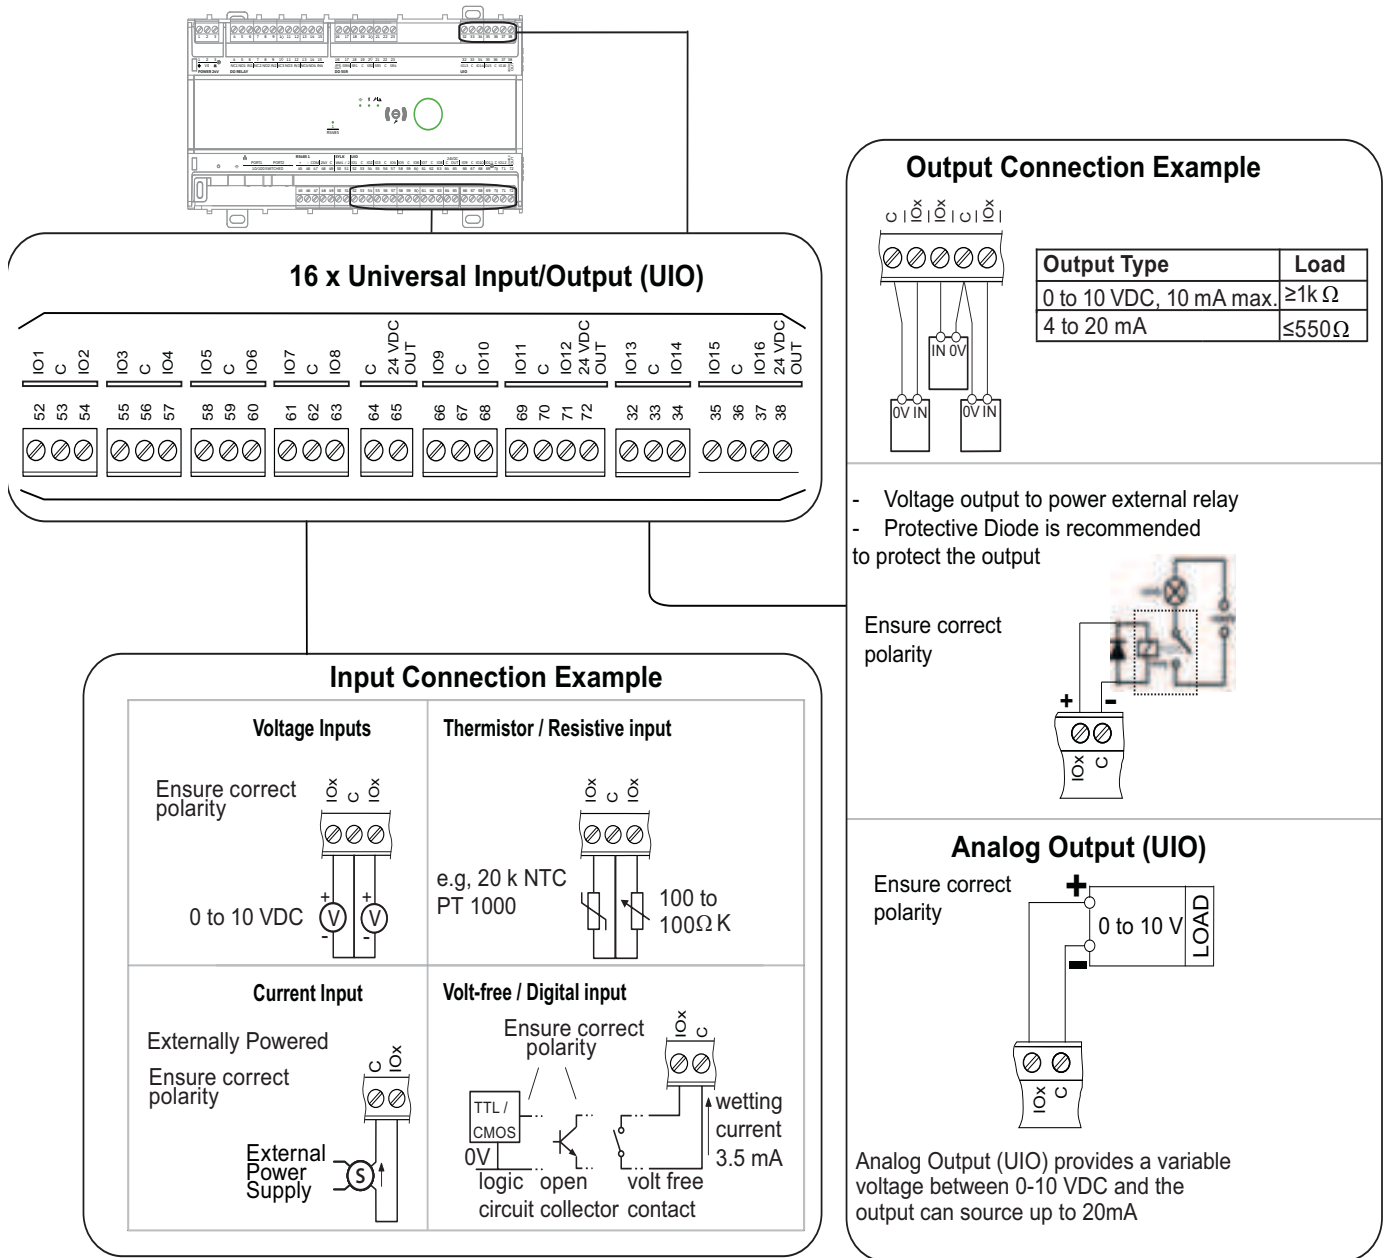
16 x Universal Input/Output (UIO)

| IO1 | C | IO2 | IO3 | C | IO4 | IO5 | C | IO6 | IO7 | C | IO8 | C | 24 VDC OUT | IO9 | C | IO10 | IO11 | C | IO12 | 24 VDC OUT | IO13 | C | IO14 | IO15 | C | IO16 | 24 VDC OUT |
|---|---|---|---|---|---|---|---|---|---|---|---|---|---|---|---|---|---|---|---|---|---|---|---|---|---|---|---|
| 52 | 53 | 54 | 55 | 56 | 57 | 58 | 59 | 60 | 61 | 62 | 63 | 64 | 65 | 66 | 67 | 68 | 69 | 70 | 71 | 72 | 32 | 33 | 34 | 35 | 36 | 37 | 38 |

Output Connection Example

C IOx IOx C IOx

IN 0V

0V IN 0V IN

| Output Type | Load |
|---|---|
| 0 to 10 VDC, 10 mA max. | ≥1k $\Omega$ |
| 4 to 20 mA | ≤550$\Omega$ |

- Voltage output to power external relay
- Protective Diode is recommended to protect the output

Ensure correct polarity

+ -

IOx C

Analog Output (UIO)

Ensure correct polarity

+

0 to 10 V

LOAD

-

IOx C

Analog Output (UIO) provides a variable voltage between 0-10 VDC and the output can source up to 20mA

Input Connection Example

Voltage Inputs

Ensure correct polarity

IOx C IOx

0 to 10 VDC

Thermistor / Resistive input

IOx C IOx

e.g, 20 k NTC PT 1000

100 to 100$\Omega$ K

Current Input

Externally Powered

Ensure correct polarity

C IOx

External Power Supply

Volt-free / Digital input

Ensure correct polarity

IOx C

TTL / CMOS

0V

logic circuit

open collector

volt free contact

wetting current 3.5 mA